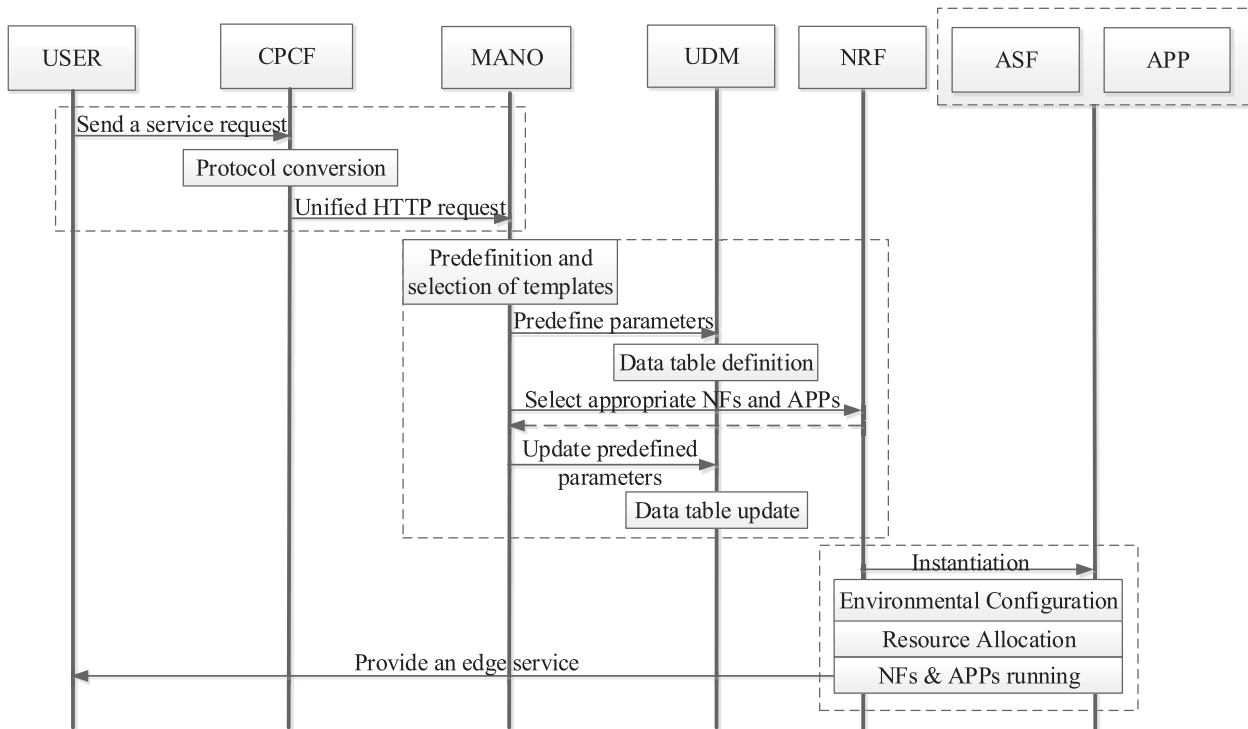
USER

CPCF

MANO

UDM

NRF

ASF

APP

Send a service request

Protocol conversion

Unified HTTP request

Predefinition and selection of templates

Predefine parameters

Data table definition

Select appropriate NFs and APPs

Update predefined parameters

Data table update

Instantiation

Environmental Configuration

Resource Allocation

Provide an edge service

NFs & APPs running